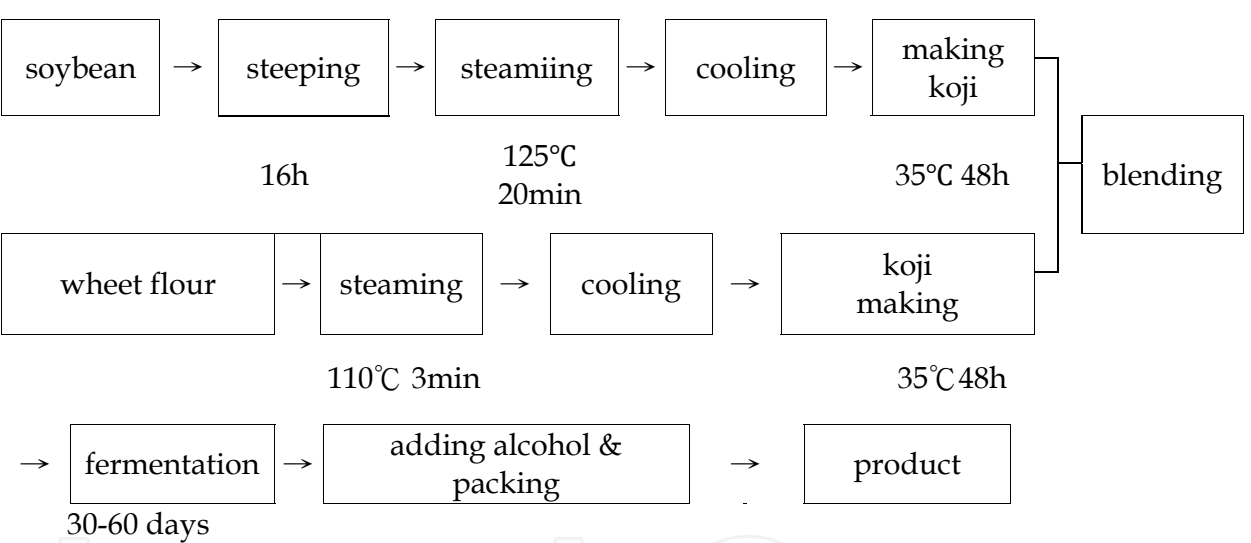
soybean → steeping → steamiing → cooling → making koji

16h

125℃ 20min

35℃ 48h

blending

wheet flour → steaming → cooling → koji making

110℃ 3min

35℃48h

→ fermentation → adding alcohol & packing → product

30-60 days